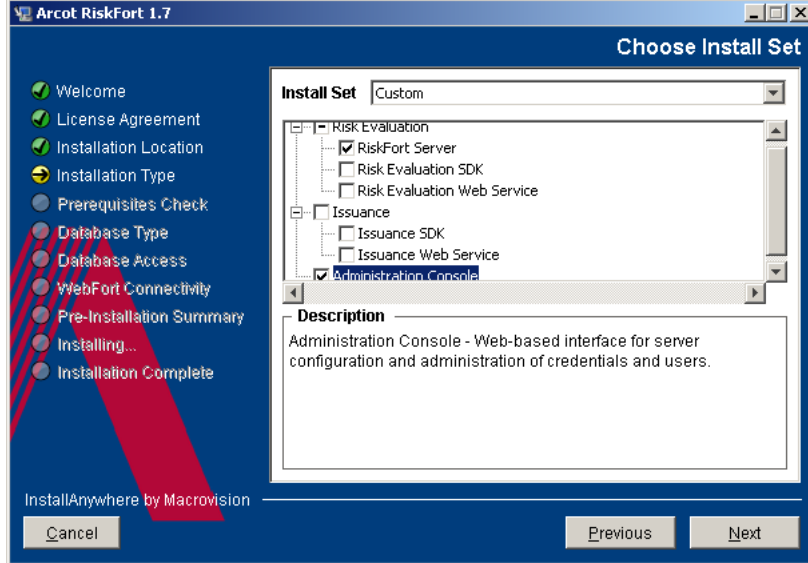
Arcot RiskFort 1.7

Choose Install Set

Welcome
License Agreement
Installation Location
Installation Type
Prerequisites Check
Database Type
Database Access
WebFort Connectivity
Pre-Installation Summary
Installing...
Installation Complete

Install Set Custom

Risk Evaluation
RiskFort Server
Risk Evaluation SDK
Risk Evaluation Web Service
Issuance
Issuance SDK
Issuance Web Service
Administration Console

Description
Administration Console - Web-based interface for server configuration and administration of credentials and users.

InstallAnywhere by Macrovision

Cancel

Previous

Next